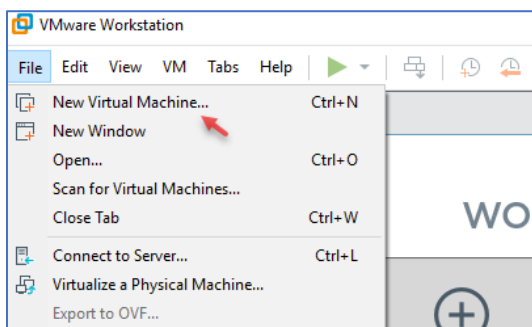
VMware Workstation

File Edit View VM Tabs Help

New Virtual Machine... Ctrl+N
New Window
Open... Ctrl+O
Scan for Virtual Machines...
Close Tab Ctrl+W
Connect to Server... Ctrl+L
Virtualize a Physical Machine...
Export to OVF...

WO